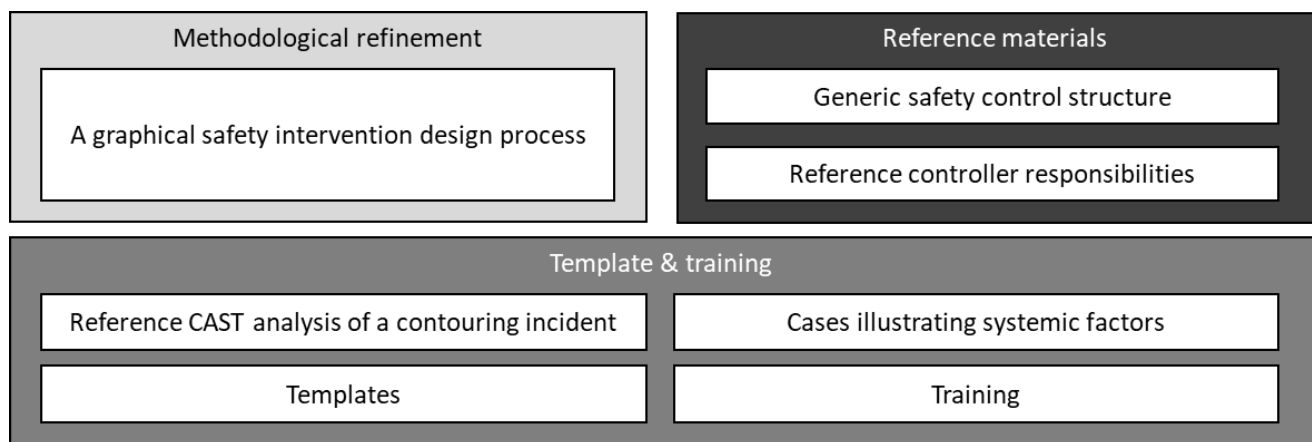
Methodological refinement

A graphical safety intervention design process

Reference materials

Generic safety control structure

Reference controller responsibilities

Template & training

Reference CAST analysis of a contouring incident

Cases illustrating systemic factors

Templates

Training